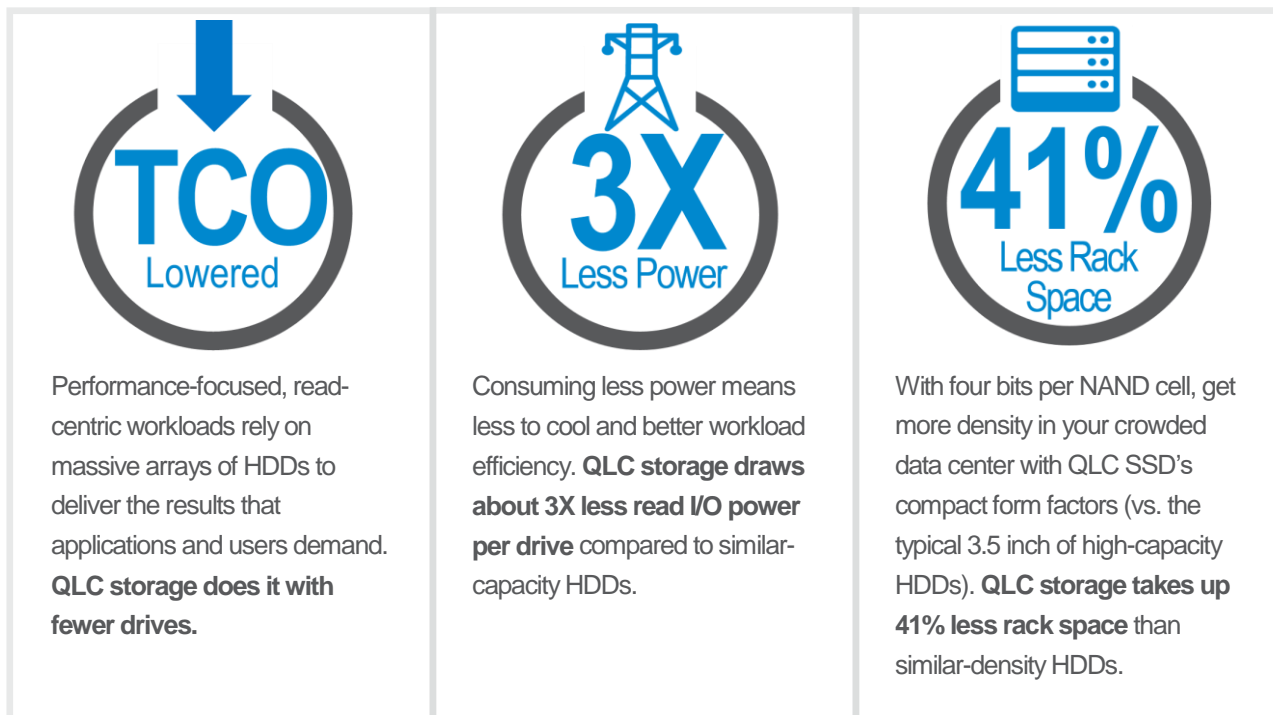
TCO
Lowered

Performance-focused, read-centric workloads rely on massive arrays of HDDs to deliver the results that applications and users demand. **QLC storage does it with fewer drives.**

3X
Less Power

Consuming less power means less to cool and better workload efficiency. **QLC storage draws about 3X less read I/O power per drive** compared to similar-capacity HDDs.

41%
Less Rack Space

With four bits per NAND cell, get more density in your crowded data center with QLC SSD's compact form factors (vs. the typical 3.5 inch of high-capacity HDDs). **QLC storage takes up 41% less rack space** than similar-density HDDs.